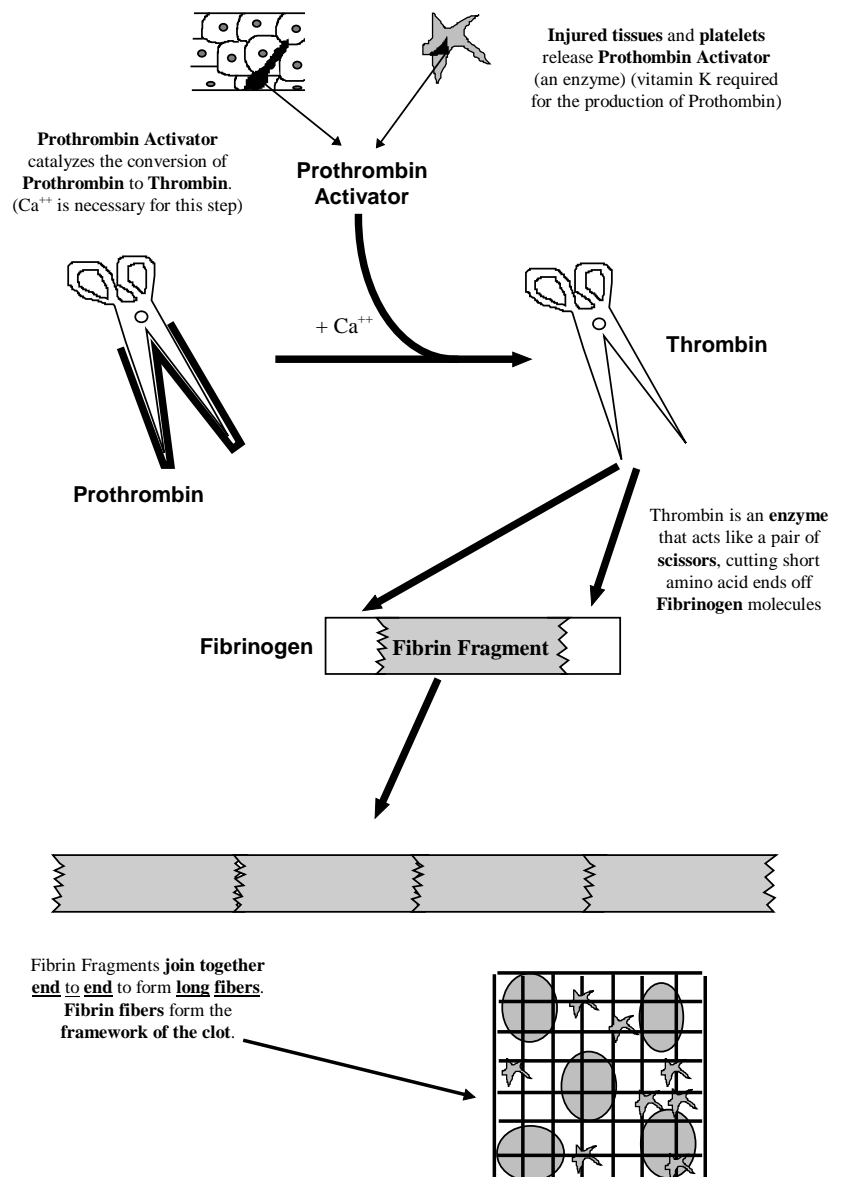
Injured tissues and platelets release Prothombin Activator (an enzyme) (vitamin K required for the production of Prothombin)

Prothrombin Activator catalyzes the conversion of Prothrombin to Thrombin. ($Ca^{++}$ is necessary for this step)

Prothrombin Activator

+ $Ca^{++}$

Thrombin

Prothrombin

Thrombin is an enzyme that acts like a pair of scissors, cutting short amino acid ends off Fibrinogen molecules

Fibrinogen

Fibrin Fragment

Fibrin Fragments join together end to end to form long fibers. Fibrin fibers form the framework of the clot.